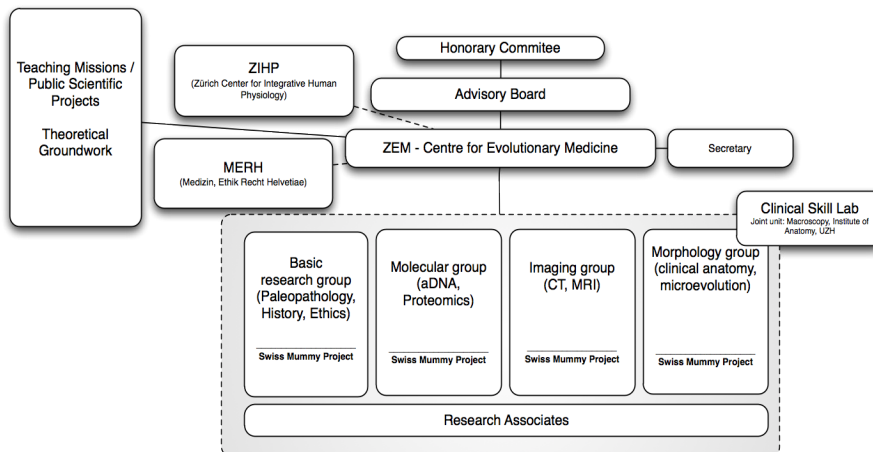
Teaching Missions / Public Scientific Projects

Theoretical Groundwork

ZIHP
(Zürich Center for Integrative Human Physiology)

Honorary Commitee

Advisory Board

ZEM - Centre for Evolutionary Medicine

Secretary

MERH
(Medizin, Ethik Recht Helvetiae)

Clinical Skill Lab
Joint unit: Macroscopy, Institute of Anatomy, UZH

Basic research group (Paleopathology, History, Ethics)

Swiss Mummy Project

Molecular group (aDNA, Proteomics)

Swiss Mummy Project

Imaging group (CT, MRI)

Swiss Mummy Project

Morphology group (clinical anatomy, microevolution)

Swiss Mummy Project

Research Associates